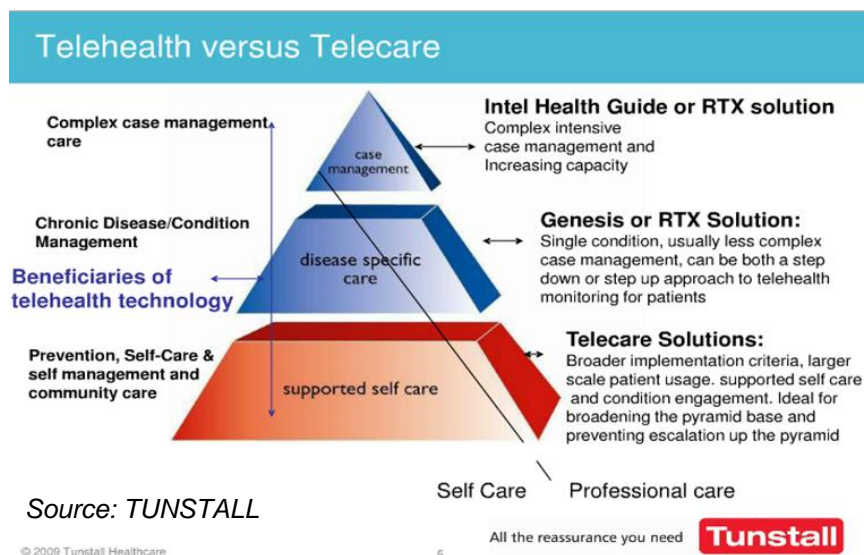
Telehealth versus Telecare

Complex case management care

Chronic Disease/Condition Management

Beneficiaries of telehealth technology

Prevention, Self-Care & self management and community care

case management

disease specific care

supported self care

Intel Health Guide or RTX solution
Complex intensive case management and Increasing capacity

Genesis or RTX Solution:
Single condition, usually less complex case management, can be both a step down or step up approach to telehealth monitoring for patients

Telecare Solutions:
Broader implementation criteria, larger scale patient usage. supported self care and condition engagement. Ideal for broadening the pyramid base and preventing escalation up the pyramid

Self Care Professional care

Source: TUNSTALL

© 2009 Tunstall Healthcare

6

All the reassurance you need Tunstall